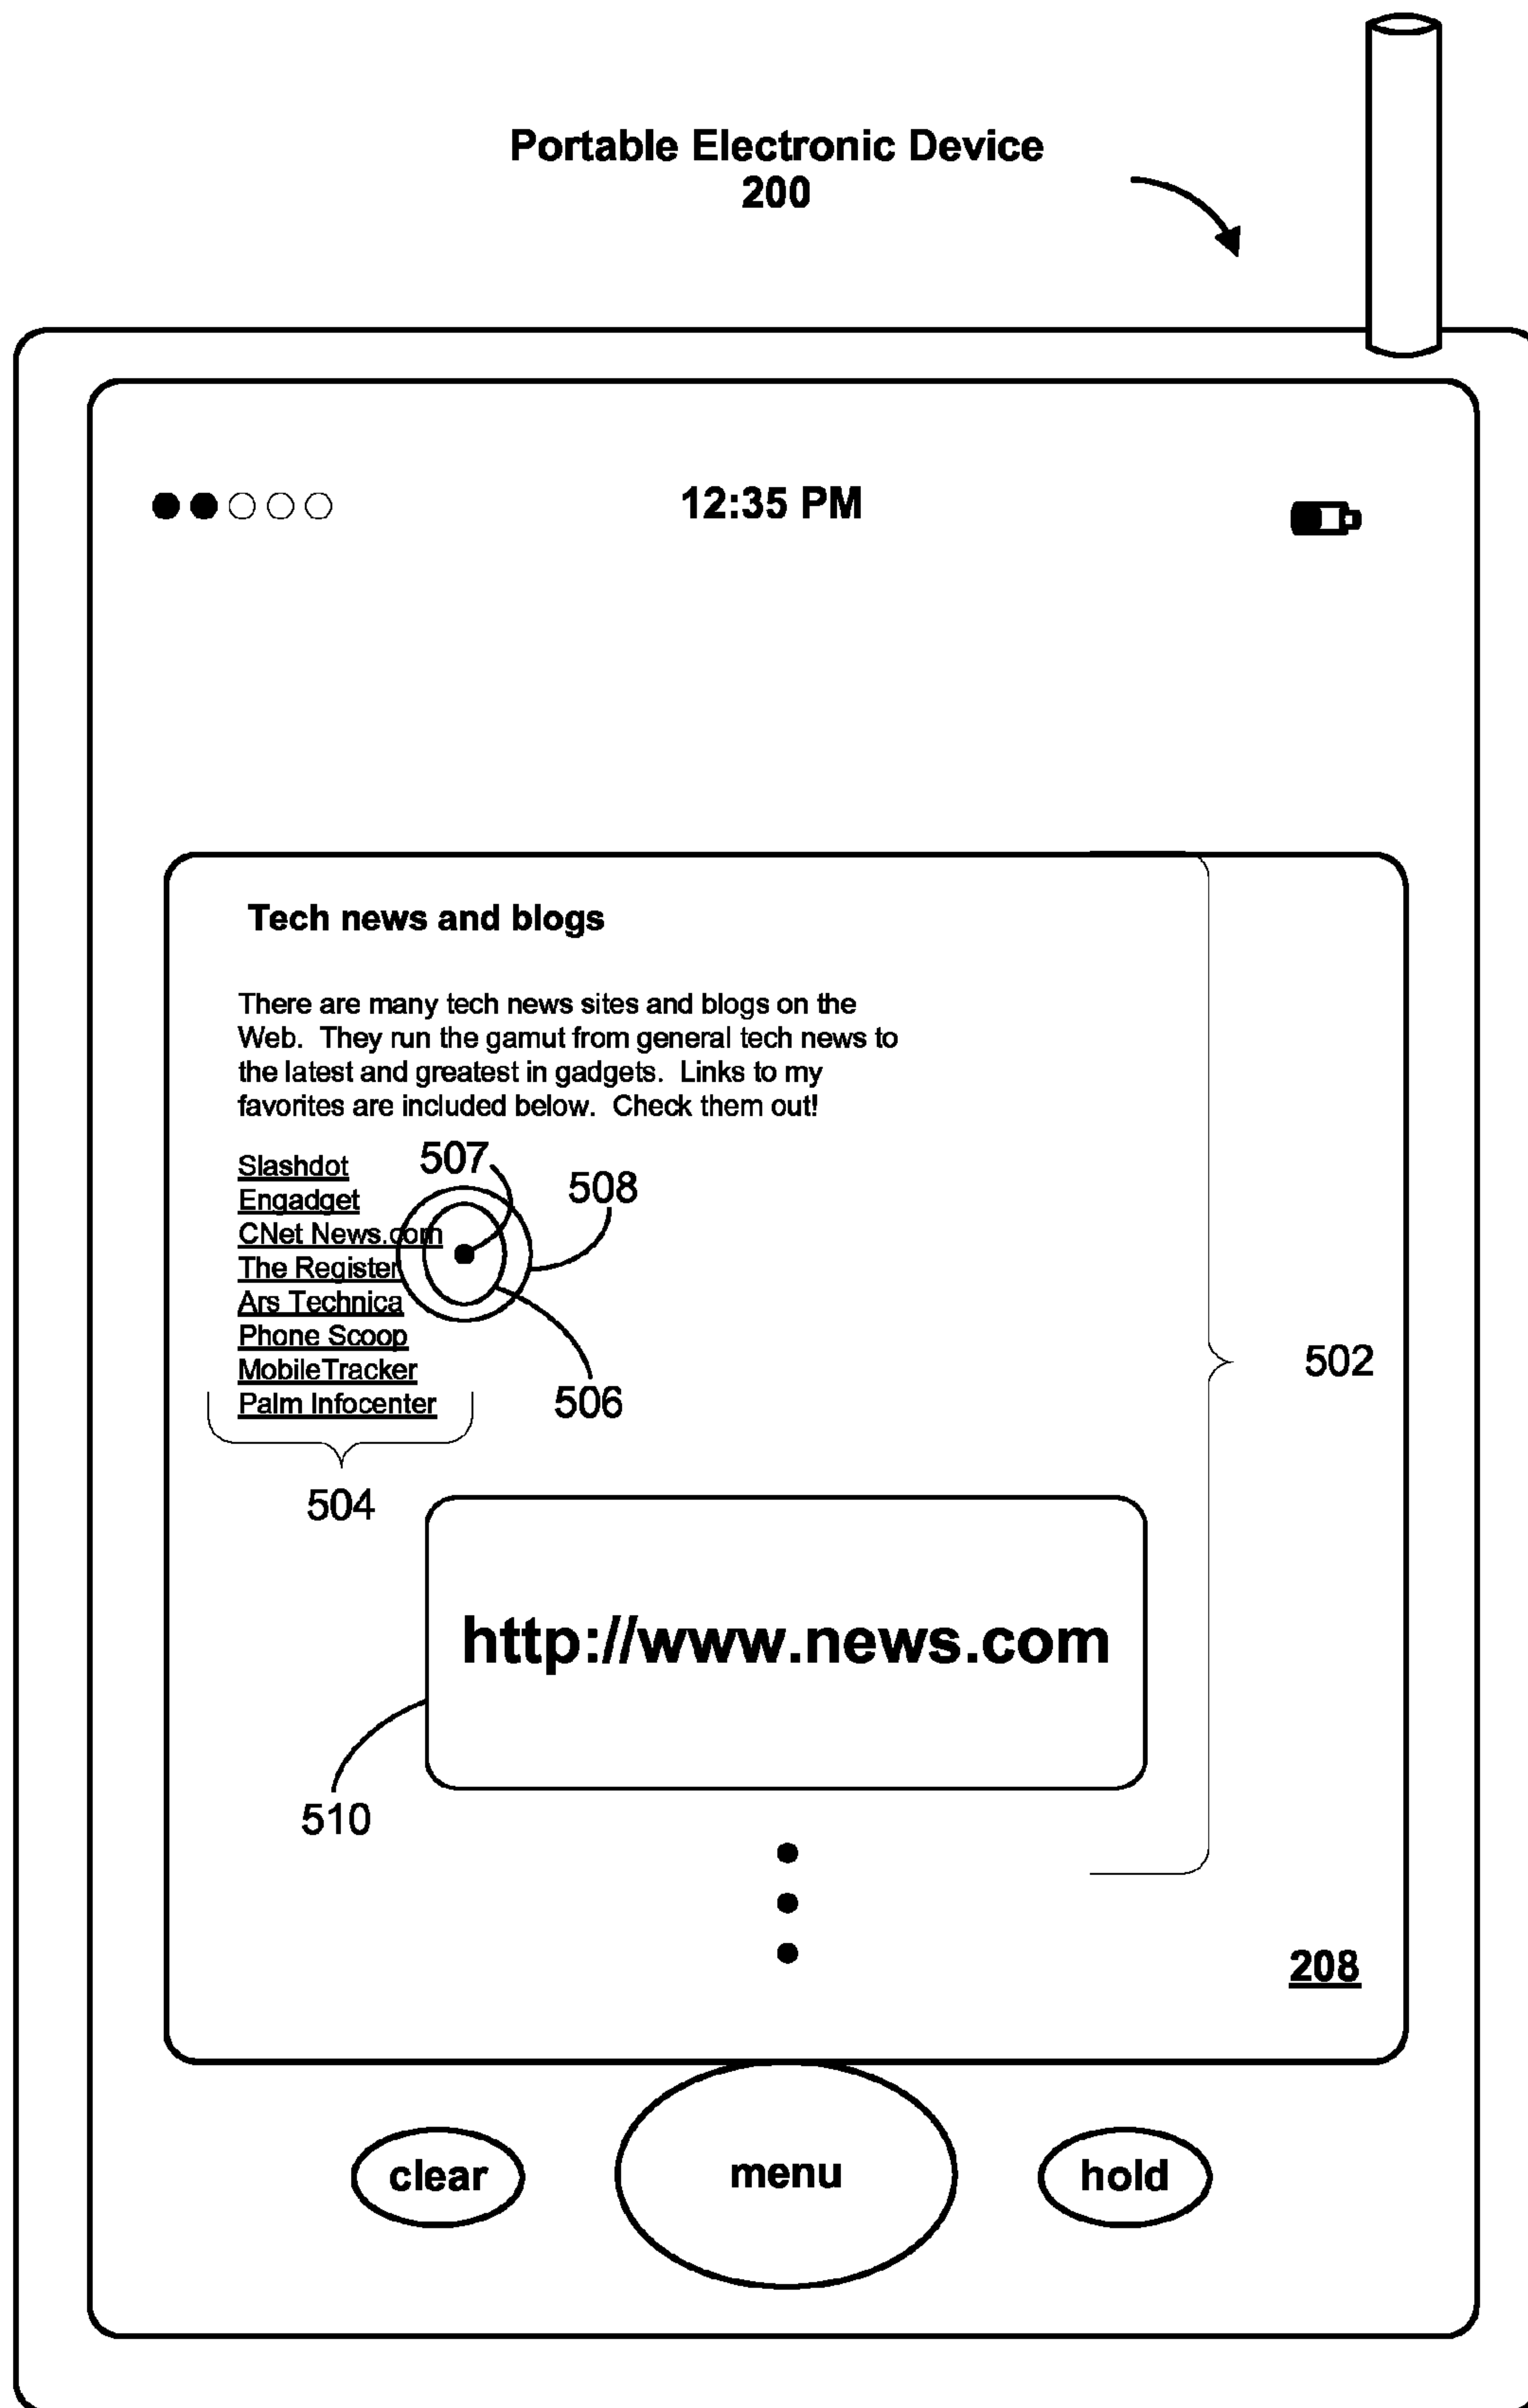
Portable Electronic Device
200

12:35 PM

Tech news and blogs

There are many tech news sites and blogs on the Web. They run the gamut from general tech news to the latest and greatest in gadgets. Links to my favorites are included below. Check them out!

Slashdot
Engadget
CNet News.com
The Register
Ars Technica
Phone Scoop
MobileTracker
Palm Infocenter

507
508
506
502
504

http://www.news.com

510

208

clear
menu
hold